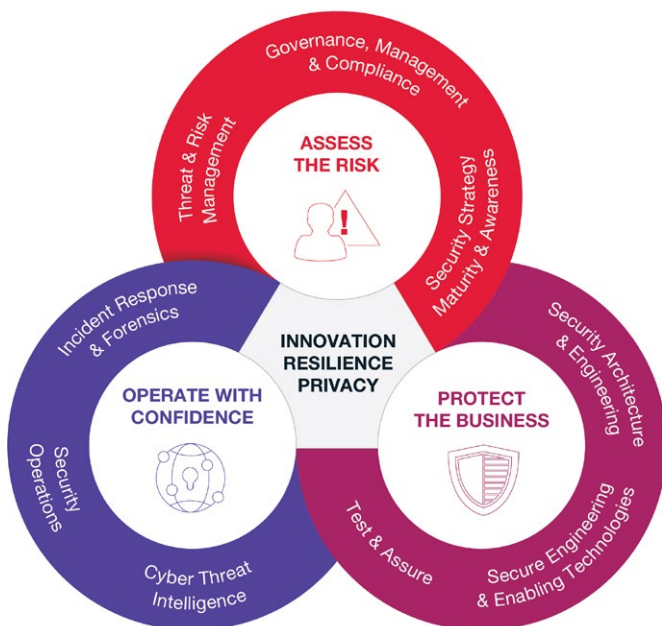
Governance, Management & Compliance

Threat & Risk Management

ASSESS THE RISK

Security Strategy Maturity & Awareness

INNOVATION RESILIENCE PRIVACY

Incident Response & Forensics

OPERATE WITH CONFIDENCE

Security Operations

Cyber Threat Intelligence

Security Architecture & Engineering

PROTECT THE BUSINESS

Test & Assure

Secure Engineering & Enabling Technologies